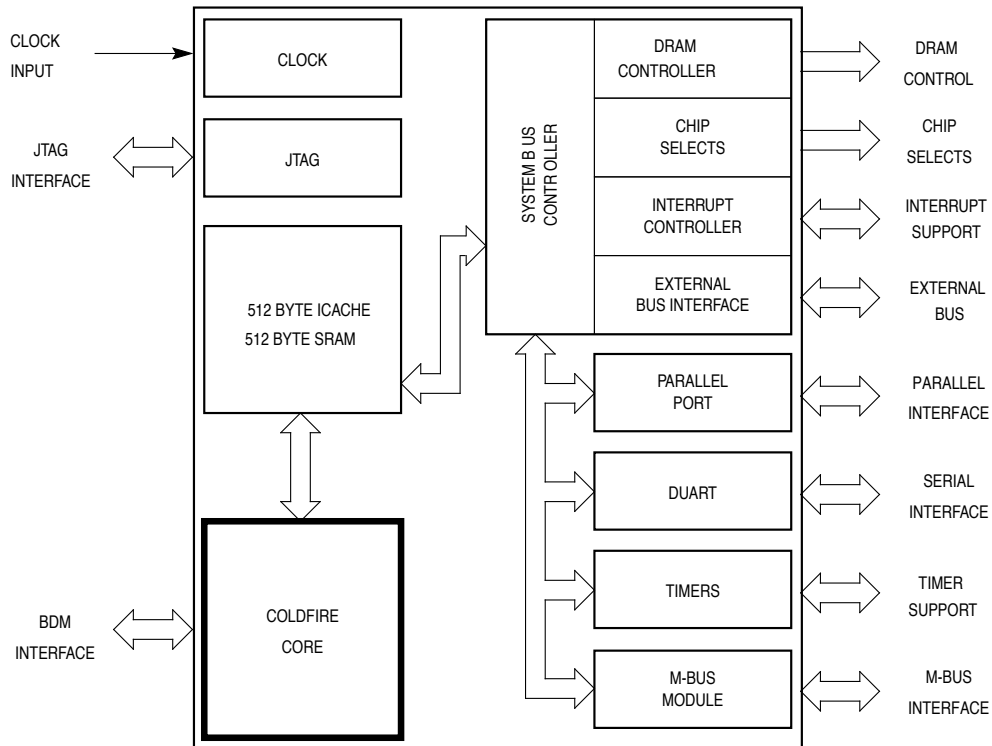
CLOCK INPUT

CLOCK

DRAM CONTROLLER

DRAM CONTROL

JTAG INTERFACE

JTAG

SYSTEM B US CONTR OLLER

CHIP SELECTS

CHIP SELECTS

INTERRUPT CONTROLLER

INTERRUPT SUPPORT

512 BYTE ICACHE
512 BYTE SRAM

EXTERNAL BUS INTERFACE

EXTERNAL BUS

PARALLEL PORT

PARALLEL INTERFACE

DUART

SERIAL INTERFACE

TIMERS

TIMER SUPPORT

BDM INTERFACE

COLDFIRE CORE

M-BUS MODULE

M-BUS INTERFACE